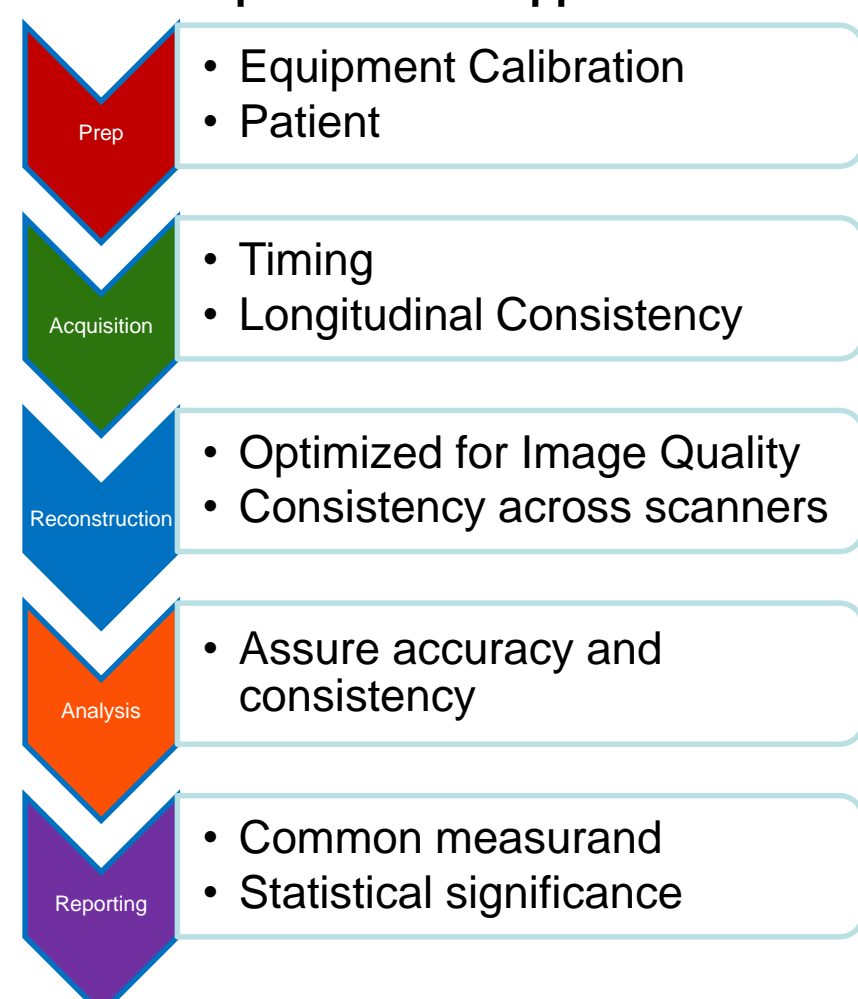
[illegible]

Prep
• Equipment Calibration
• Patient

Acquisition
• Timing
• Longitudinal Consistency

Reconstruction
• Optimized for Image Quality
• Consistency across scanners

Analysis
• Assure accuracy and consistency

Reporting
• Common measurand
• Statistical significance